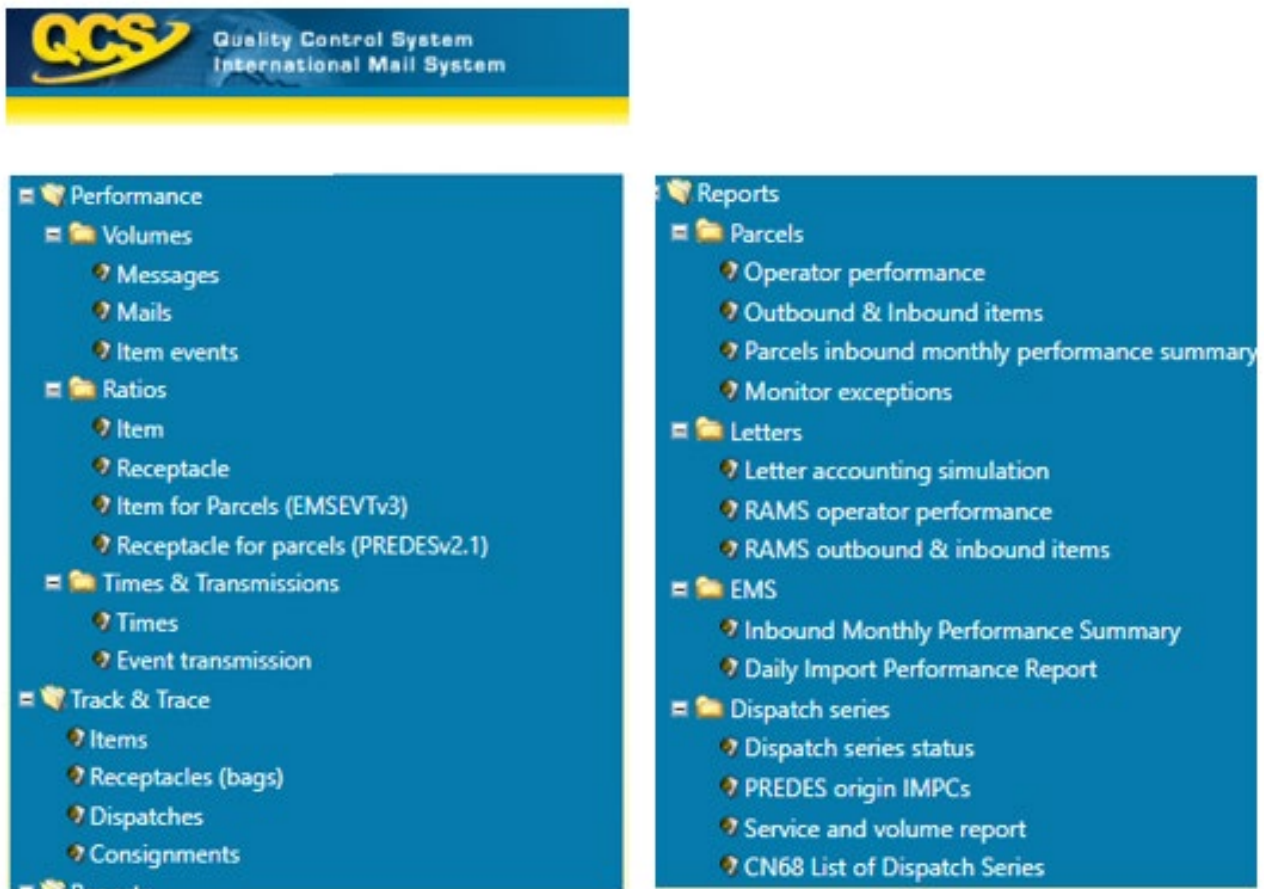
QCS Quality Control System International Mail System

Performance
Volumes
Messages
Mails
Item events
Ratios
Item
Receptacle
Item for Parcels (EMSEVTv3)
Receptacle for parcels (PREDESv2.1)
Times & Transmissions
Times
Event transmission
Track & Trace
Items
Receptacles (bags)
Dispatches
Consignments

Reports
Parcels
Operator performance
Outbound & Inbound items
Parcels inbound monthly performance summary
Monitor exceptions
Letters
Letter accounting simulation
RAMS operator performance
RAMS outbound & inbound items
EMS
Inbound Monthly Performance Summary
Daily Import Performance Report
Dispatch series
Dispatch series status
PREDES origin IMPCs
Service and volume report
CN68 List of Dispatch Series